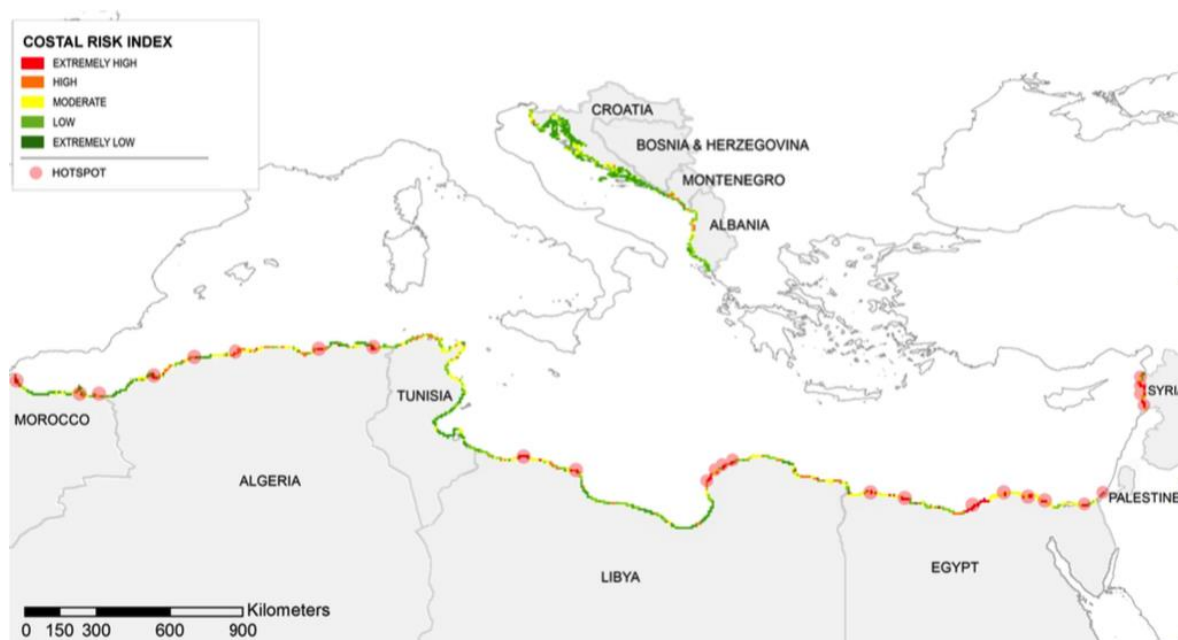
COSTAL RISK INDEX
EXTREMELY HIGH
HIGH
MODERATE
LOW
EXTREMELY LOW
HOTSPOT

CROATIA
BOSNIA & HERZEGOVINA
MONTENEGRO
ALBANIA
SYRI
TUNISIA
MOROCCO
ALGERIA
PALESTINE
LIBYA
EGYPT

Kilometers
0 150 300 600 900